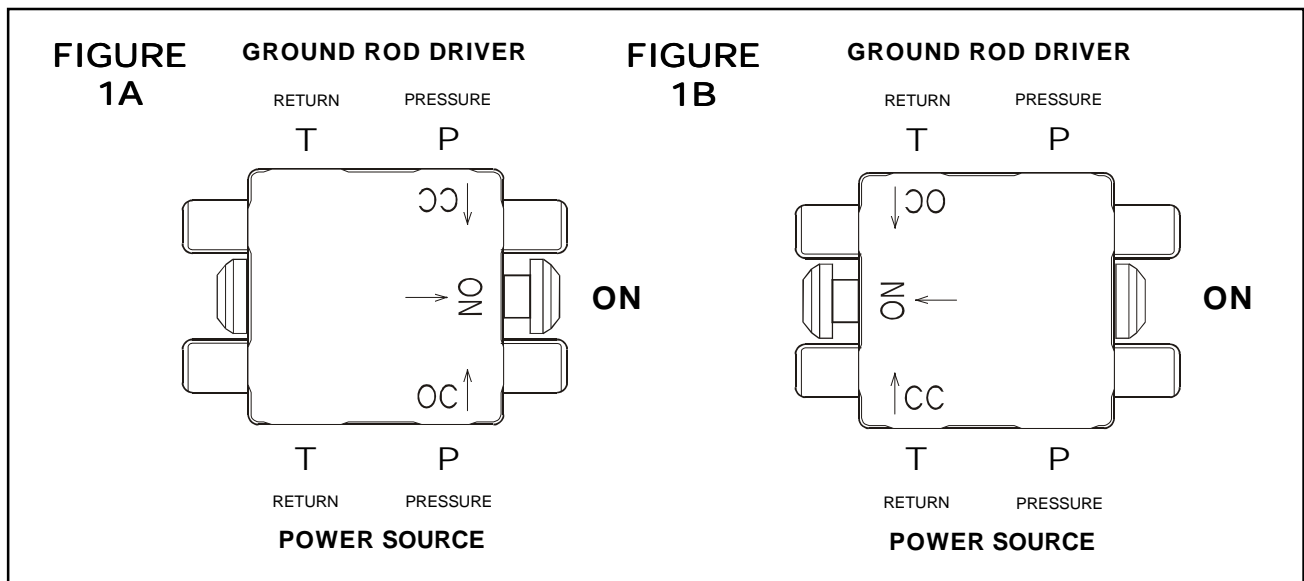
FIGURE 1A

GROUND ROD DRIVER

RETURN PRESSURE

T P

CC

ON

OC

ON

T P

RETURN PRESSURE

POWER SOURCE

FIGURE 1B

GROUND ROD DRIVER

RETURN PRESSURE

T P

OC

ON

CC

ON

T P

RETURN PRESSURE

POWER SOURCE